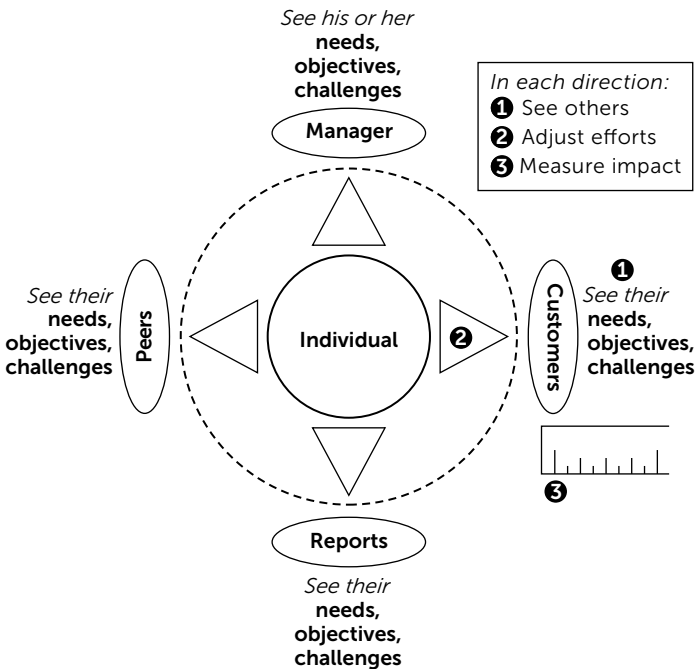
See his or her
needs, objectives, challenges

Manager

In each direction:
❶ See others
❷ Adjust efforts
❸ Measure impact

See their
needs, objectives, challenges

Peers

Individual

❷

Customers

❶
See their
needs, objectives, challenges

❸

Reports

See their
needs, objectives, challenges